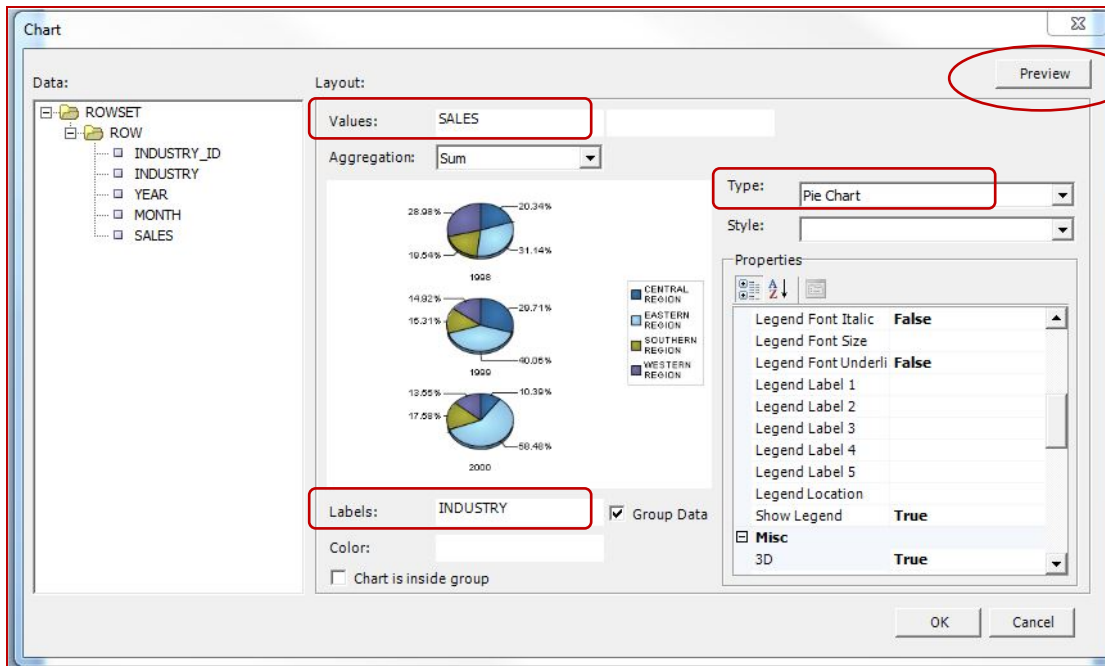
Chart

Preview

Data:

ROWSET
ROW
INDUSTRY_ID
INDUSTRY
YEAR
MONTH
SALES

Layout:

Values: SALES

Aggregation: Sum

28.98% 20.34%
19.54% 31.14%
1998

14.92% 20.71%
15.31%
40.06%
1999

13.55% 10.39%
17.58%
58.48%
2000

CENTRAL REGION
EASTERN REGION
SOUTHERN REGION
WESTERN REGION

Type: Pie Chart

Style:

Properties

| Legend Font Italic | False |
|---|---|
| Legend Font Size | |
| Legend Font Underli | False |
| Legend Label 1 | |
| Legend Label 2 | |
| Legend Label 3 | |
| Legend Label 4 | |
| Legend Label 5 | |
| Legend Location | |
| Show Legend | True |
| Misc | |
| 3D | True |

Labels: INDUSTRY

Group Data

Color:

Chart is inside group

OK

Cancel